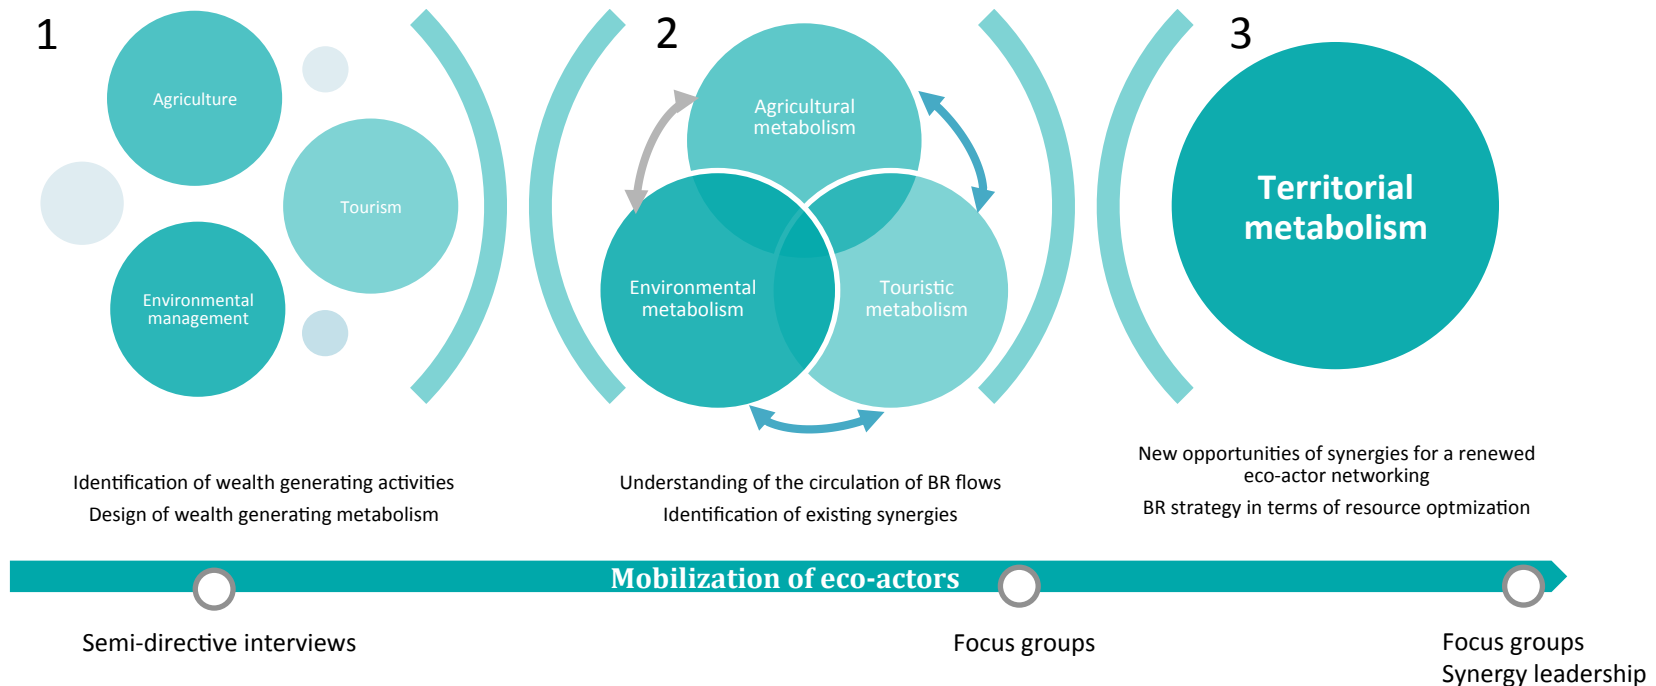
1

Agriculture

Tourism

Environmental management

2

Agricultural metabolism

Environmental metabolism

Touristic metabolism

3

Territorial metabolism

Identification of wealth generating activities

Design of wealth generating metabolism

Understanding of the circulation of BR flows

Identification of existing synergies

New opportunities of synergies for a renewed eco-actor networking

BR strategy in terms of resource optmization

Mobilization of eco-actors

Semi-directive interviews

Focus groups

Focus groups
Synergy leadership